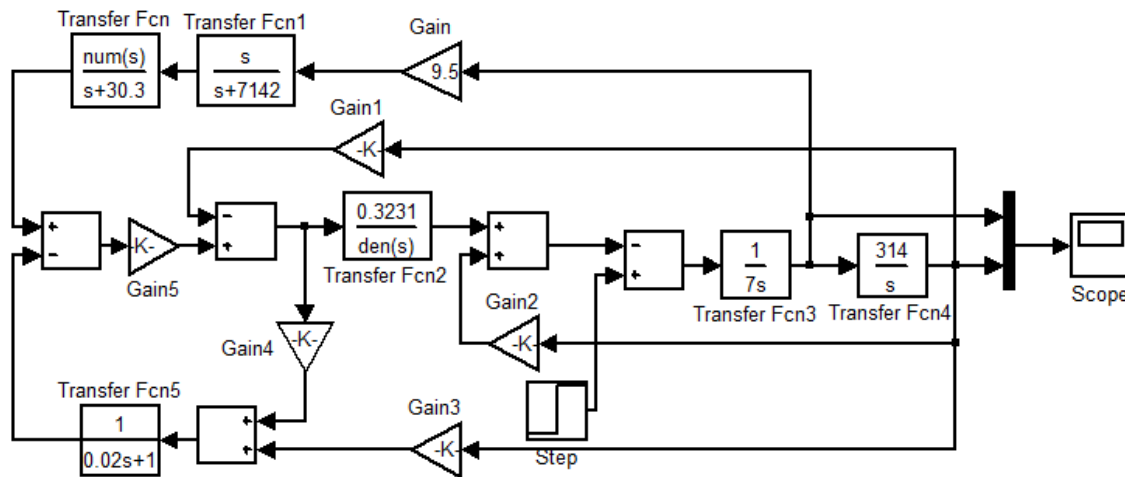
Transfer Fcn
$\frac{num(s)}{s+30.3}$

Transfer Fcn1
$\frac{s}{s+7142}$

Gain
9.5

Gain1
-K-

-
+

+
-

-K-
Gain5

-
+

$\frac{0.3231}{den(s)}$
Transfer Fcn2

+
+

-
+

$\frac{1}{7s}$
Transfer Fcn3

$\frac{314}{s}$
Transfer Fcn4

Scope

Gain2
-K-

Gain4
-K-

Transfer Fcn5
$\frac{1}{0.02s+1}$

+
+

Gain3
-K-

Step